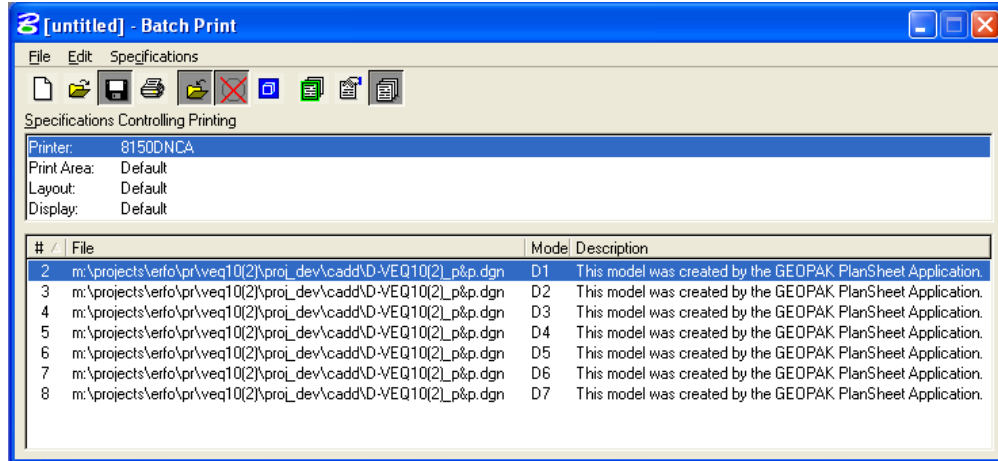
[untitled] - Batch Print

File Edit Specifications

Specifications Controlling Printing

Printer: 8150DNCA
Print Area: Default
Layout: Default
Display: Default

| # | File | Mode | Description |
|---|---|---|---|
| 2 | m:\projects\erfo\pr\veq10(2)\proj_dev\cadd\D-VEQ10(2)_p&p.dgn | D1 | This model was created by the GEOPAK PlanSheet Application. |
| 3 | m:\projects\erfo\pr\veq10(2)\proj_dev\cadd\D-VEQ10(2)_p&p.dgn | D2 | This model was created by the GEOPAK PlanSheet Application. |
| 4 | m:\projects\erfo\pr\veq10(2)\proj_dev\cadd\D-VEQ10(2)_p&p.dgn | D3 | This model was created by the GEOPAK PlanSheet Application. |
| 5 | m:\projects\erfo\pr\veq10(2)\proj_dev\cadd\D-VEQ10(2)_p&p.dgn | D4 | This model was created by the GEOPAK PlanSheet Application. |
| 6 | m:\projects\erfo\pr\veq10(2)\proj_dev\cadd\D-VEQ10(2)_p&p.dgn | D5 | This model was created by the GEOPAK PlanSheet Application. |
| 7 | m:\projects\erfo\pr\veq10(2)\proj_dev\cadd\D-VEQ10(2)_p&p.dgn | D6 | This model was created by the GEOPAK PlanSheet Application. |
| 8 | m:\projects\erfo\pr\veq10(2)\proj_dev\cadd\D-VEQ10(2)_p&p.dgn | D7 | This model was created by the GEOPAK PlanSheet Application. |